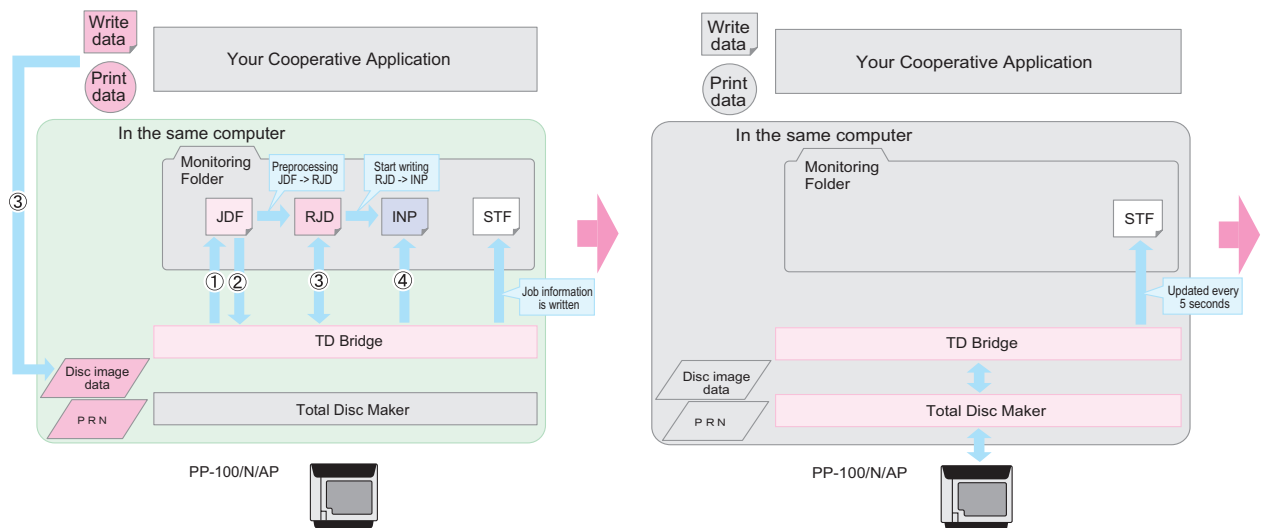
Write data

Print data

Your Cooperative Application

③

In the same computer

Monitoring Folder

Preprocessing JDF -> RJD

Start writing RJD -> INP

JDF

RJD

INP

STF

① ②

③

④

Job information is written

TD Bridge

Disc image data

P R N

Total Disc Maker

PP-100/N/AP

Write data

Print data

Your Cooperative Application

In the same computer

Monitoring Folder

STF

Updated every 5 seconds

TD Bridge

Disc image data

P R N

Total Disc Maker

PP-100/N/AP